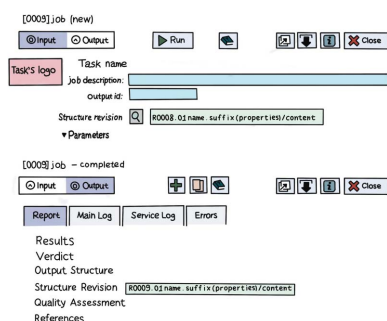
[0009] job (new)

Input Output Run Close

Task's logo Task name
job description:
output id:

Structure revision R0008.01 name.suffix(properties)/content

▾Parameters

[0009] job – completed

Input Output Close

Report Main Log Service Log Errors

Results
Verdict
Output Structure
Structure Revision R0009.01 name.suffix(properties)/content
Quality Assessment
References